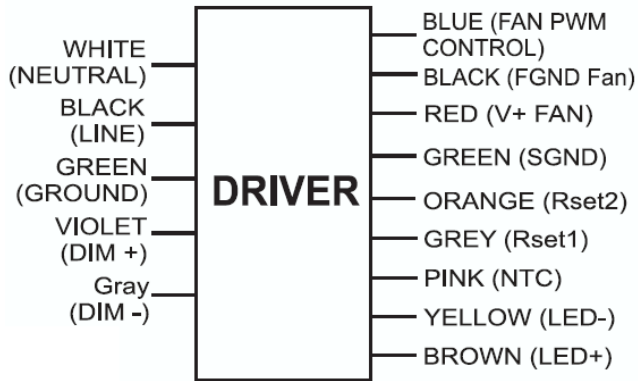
WHITE (NEUTRAL)
BLACK (LINE)
GREEN (GROUND)
VIOLET (DIM +)
Gray (DIM -)

DRIVER

BLUE (FAN PWM CONTROL)
BLACK (FGND Fan)
RED (V+ FAN)
GREEN (SGND)
ORANGE (Rset2)
GREY (Rset1)
PINK (NTC)
YELLOW (LED-)
BROWN (LED+)